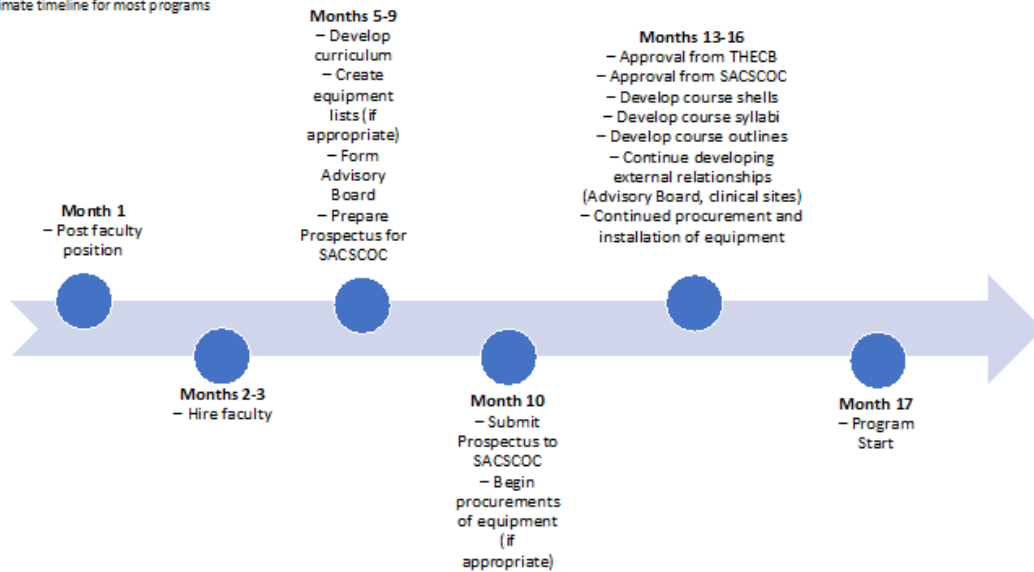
imate timeline for most programs

**Month 1**
– Post faculty position

**Months 2-3**
– Hire faculty

**Months 5-9**
– Develop curriculum
– Create equipment lists (if appropriate)
– Form Advisory Board
– Prepare Prospectus for SACSCOC

**Month 10**
– Submit Prospectus to SACSCOC
– Begin procurements of equipment (if appropriate)

**Months 13-16**
– Approval from THECB
– Approval from SACSCOC
– Develop course shells
– Develop course syllabi
– Develop course outlines
– Continue developing external relationships (Advisory Board, clinical sites)
– Continued procurement and installation of equipment

**Month 17**
– Program Start